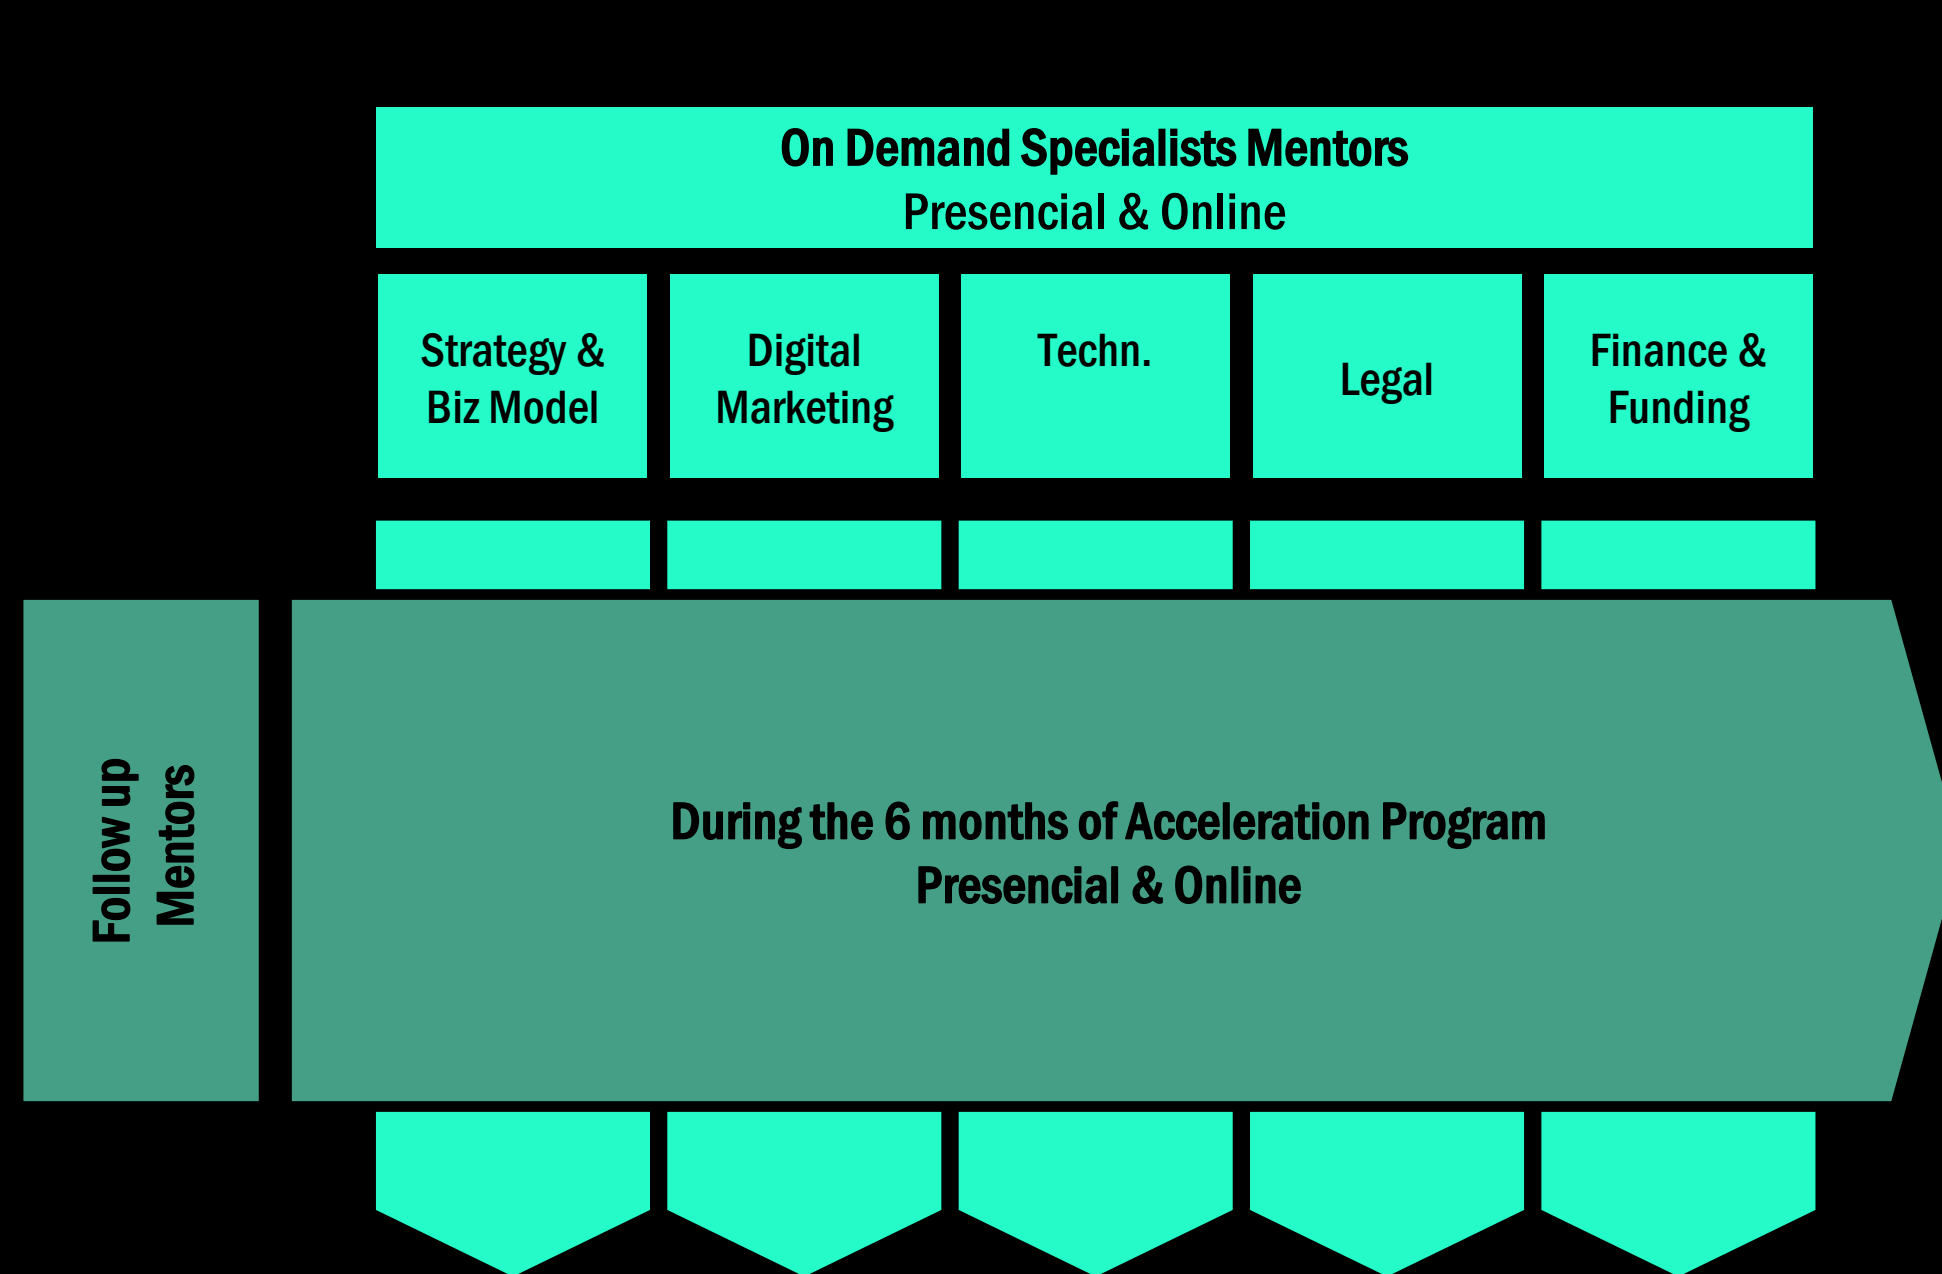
On Demand Specialists Mentors
Presencial & Online

Strategy & Biz Model

Digital Marketing

Techn.

Legal

Finance & Funding

Follow up Mentors

During the 6 months of Acceleration Program
Presencial & Online